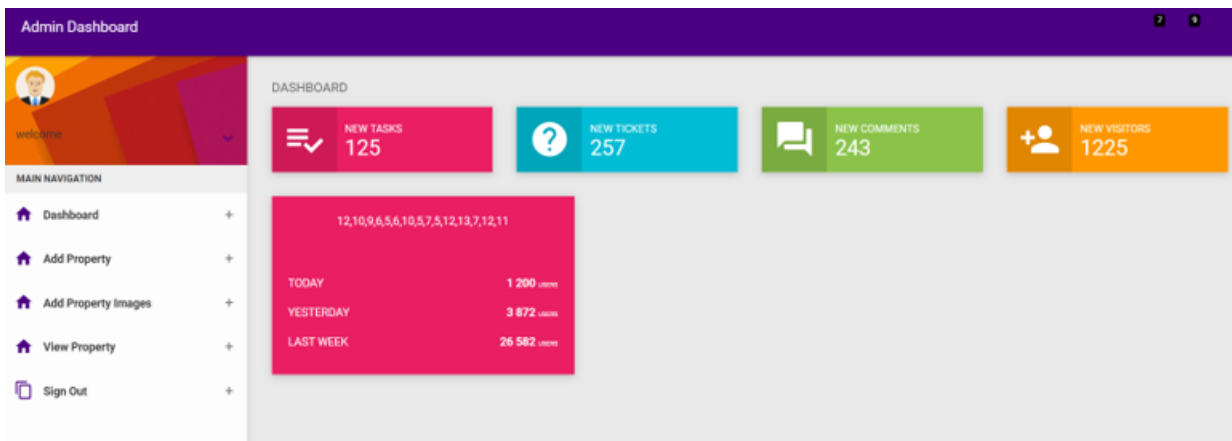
Admin Dashboard

7 9

welcome

MAIN NAVIGATION

Dashboard +

Add Property +

Add Property Images +

View Property +

Sign Out +

DASHBOARD

NEW TASKS
125

NEW TICKETS
257

NEW COMMENTS
243

NEW VISITORS
1225

12,10,9,6,5,6,10,5,7,5,12,13,7,12,11

TODAY 1 200 USERS

YESTERDAY 3 872 USERS

LAST WEEK 26 582 USERS